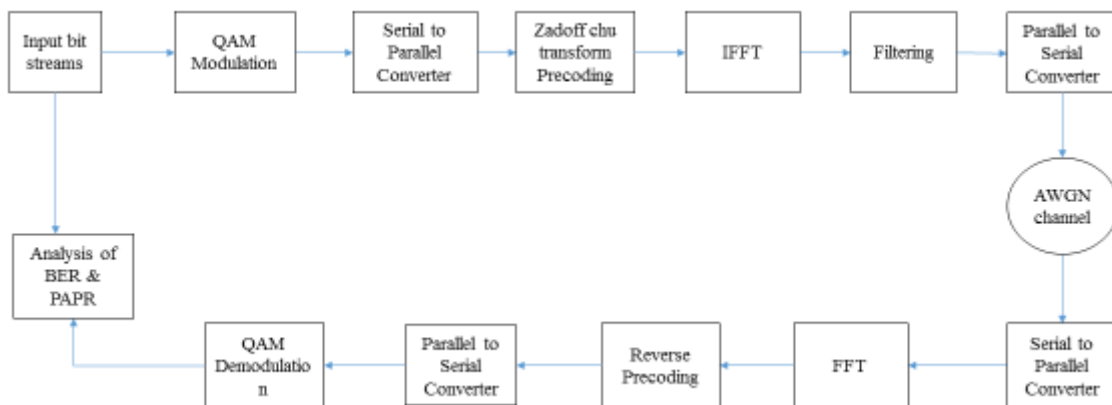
Input bit streams

QAM Modulation

Serial to Parallel Converter

Zadoff chu transform Precoding

IFFT

Filtering

Parallel to Serial Converter

AWGN channel

Serial to Parallel Converter

FFT

Reverse Precoding

Parallel to Serial Converter

QAM Demodulatio n

Analysis of BER & PAPR